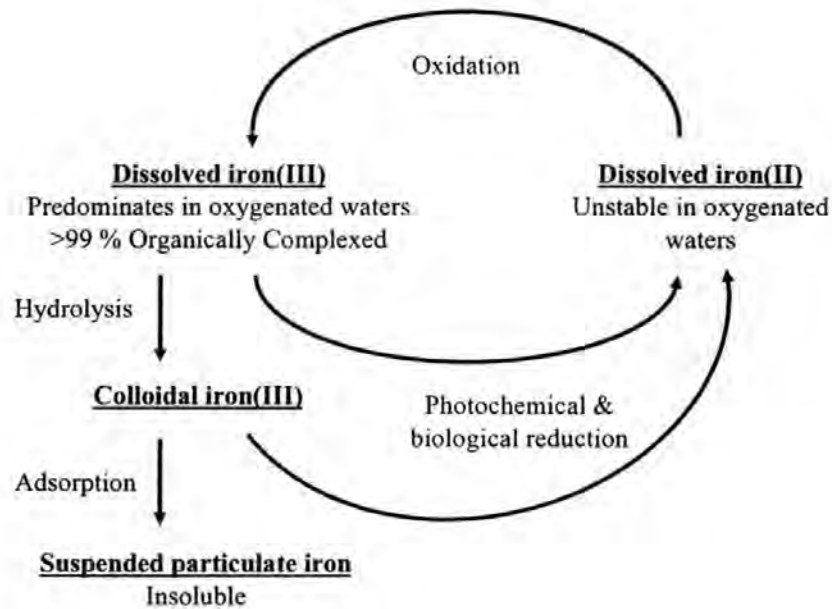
Oxidation

Dissolved iron(III)
Predominates in oxygenated waters
>99 % Organically Complexed

Dissolved iron(II)
Unstable in oxygenated waters

Hydrolysis

Colloidal iron(III)

Photochemical & biological reduction

Adsorption

Suspended particulate iron
Insoluble